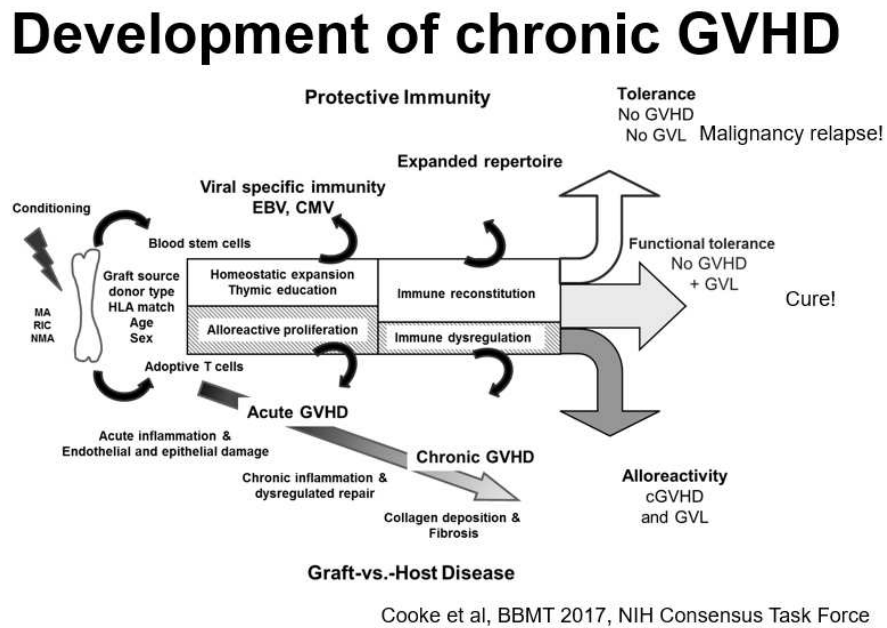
Development of chronic GVHD

Protective Immunity

Tolerance
No GVHD
No GVL

Malignancy relapse!

Expanded repertoire

Viral specific immunity
EBV, CMV

Conditioning

MA
RIC
NMA

Blood stem cells

Graft source
donor type
HLA match
Age
Sex

Homeostatic expansion
Thymic education

Alloreactive proliferation

Immune reconstitution

Immune dysregulation

Functional tolerance
No GVHD
+ GVL

Cure!

Adoptive T cells

Acute GVHD

Acute inflammation &
Endothelial and epithelial damage

Chronic GVHD

Chronic inflammation &
dysregulated repair

Collagen deposition &
Fibrosis

Alloreactivity
cGVHD
and GVL

Graft-vs.-Host Disease

Cooke et al, BBMT 2017, NIH Consensus Task Force